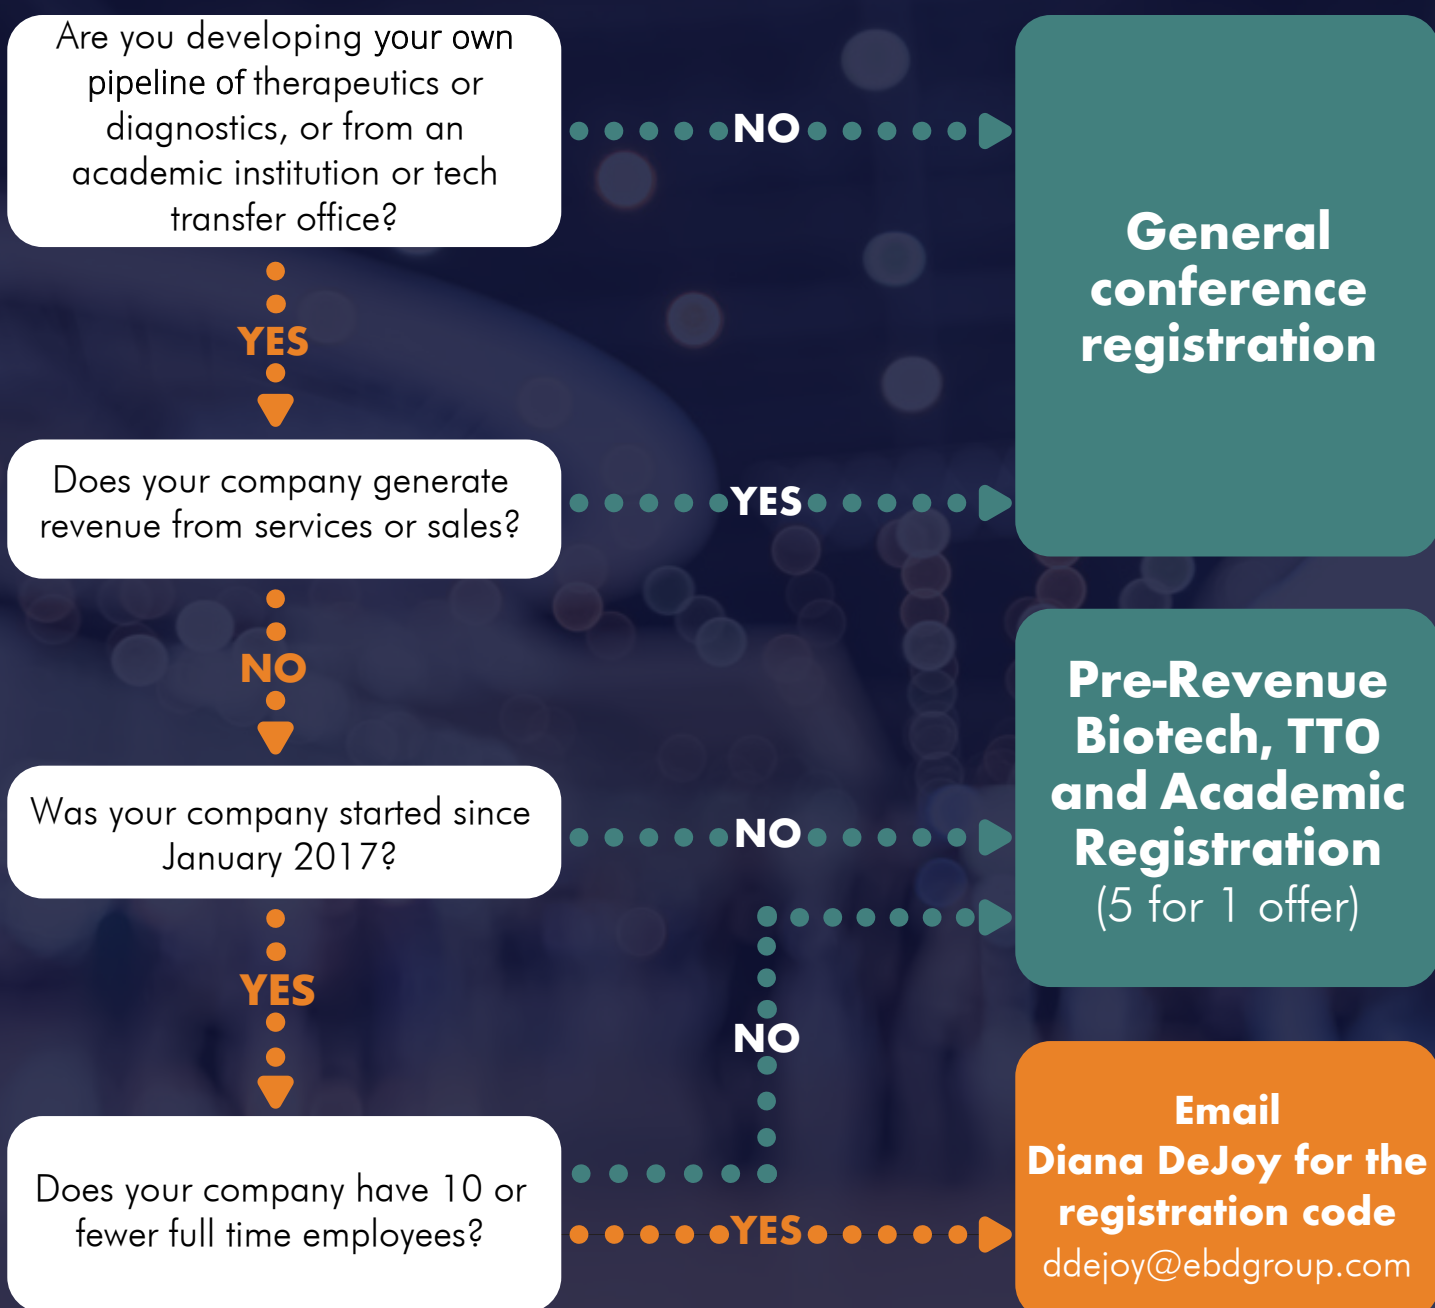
Are you developing your own pipeline of therapeutics or diagnostics, or from an academic institution or tech transfer office?

NO

General conference registration

YES

Does your company generate revenue from services or sales?

YES

NO

Was your company started since January 2017?

NO

Pre-Revenue Biotech, TTO and Academic Registration (5 for 1 offer)

YES

NO

Does your company have 10 or fewer full time employees?

YES

Email Diana DeJoy for the registration code ddejoy@ebdgroup.com